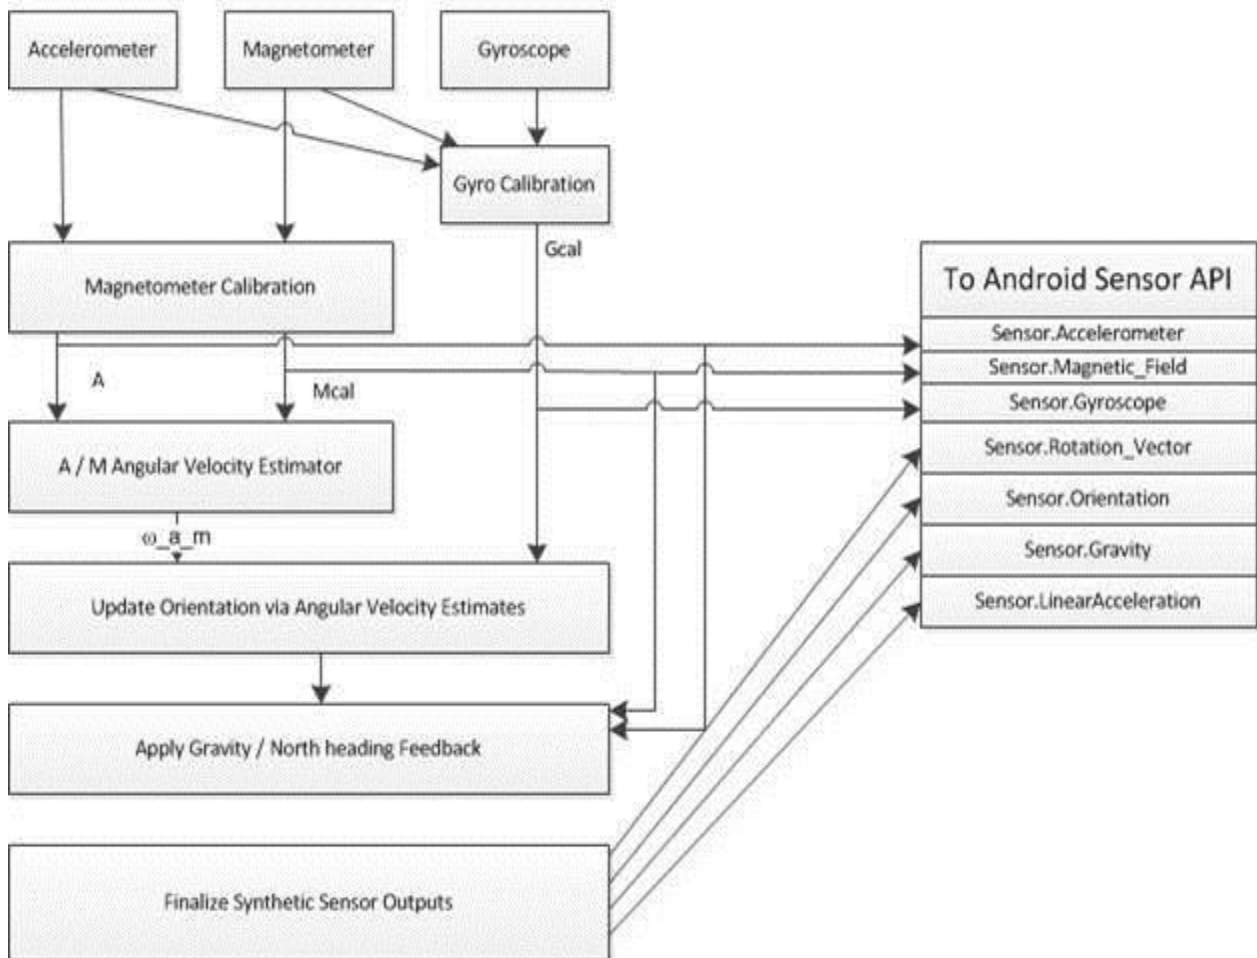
Accelerometer

Magnetometer

Gyroscope

Gyro Calibration

Gcal

Magnetometer Calibration

A

Mcal

A / M Angular Velocity Estimator

ω_a_m

Update Orientation via Angular Velocity Estimates

Apply Gravity / North heading Feedback

Finalize Synthetic Sensor Outputs

To Android Sensor API

Sensor.Accelerometer

Sensor.Magnetic_Field

Sensor.Gyroscope

Sensor.Rotation_Vector

Sensor.Orientation

Sensor.Gravity

Sensor.LinearAcceleration